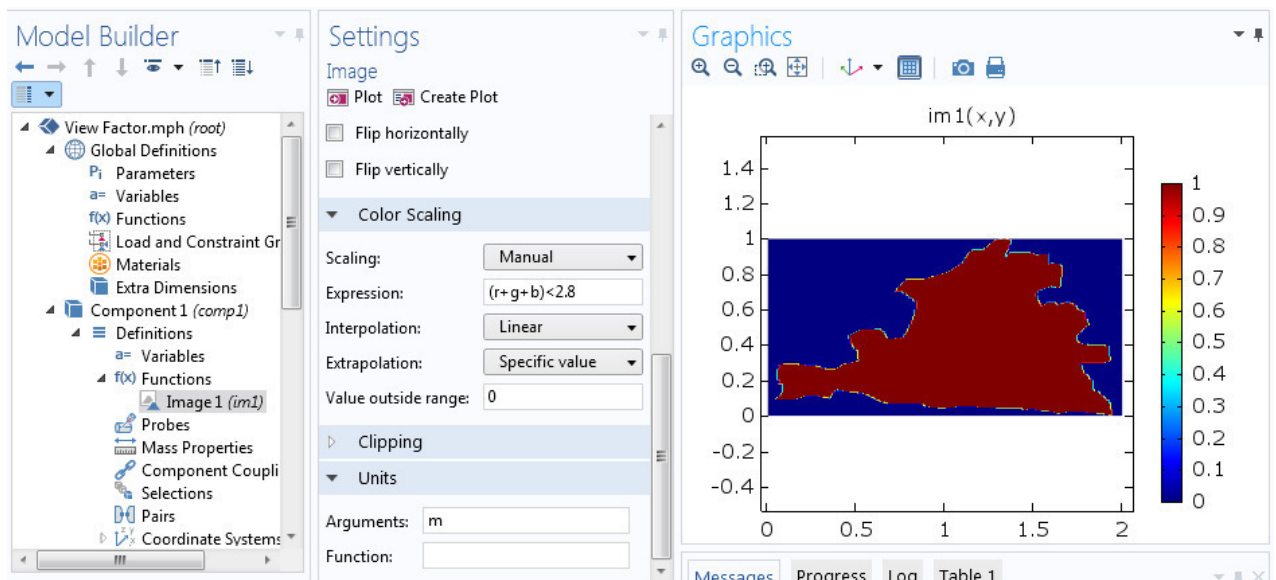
Model Builder

View Factor.mph (root)
Global Definitions
Parameters
Variables
Functions
Load and Constraint Gr
Materials
Extra Dimensions
Component 1 (comp1)
Definitions
Variables
Functions
Image 1 (im1)
Probes
Mass Properties
Component Coupli
Selections
Pairs
Coordinate Systems

Settings
Image
Plot Create Plot
Flip horizontally
Flip vertically
Color Scaling
Scaling: Manual
Expression: (r+g+b)<2.8
Interpolation: Linear
Extrapolation: Specific value
Value outside range: 0
Clipping
Units
Arguments: m
Function:

Graphics
im1(x,y)
1.4
1.2
1
0.8
0.6
0.4
0.2
0
-0.2
-0.4
0 0.5 1 1.5 2
1
0.9
0.8
0.7
0.6
0.5
0.4
0.3
0.2
0.1
0

Messages Progress Log Table 1